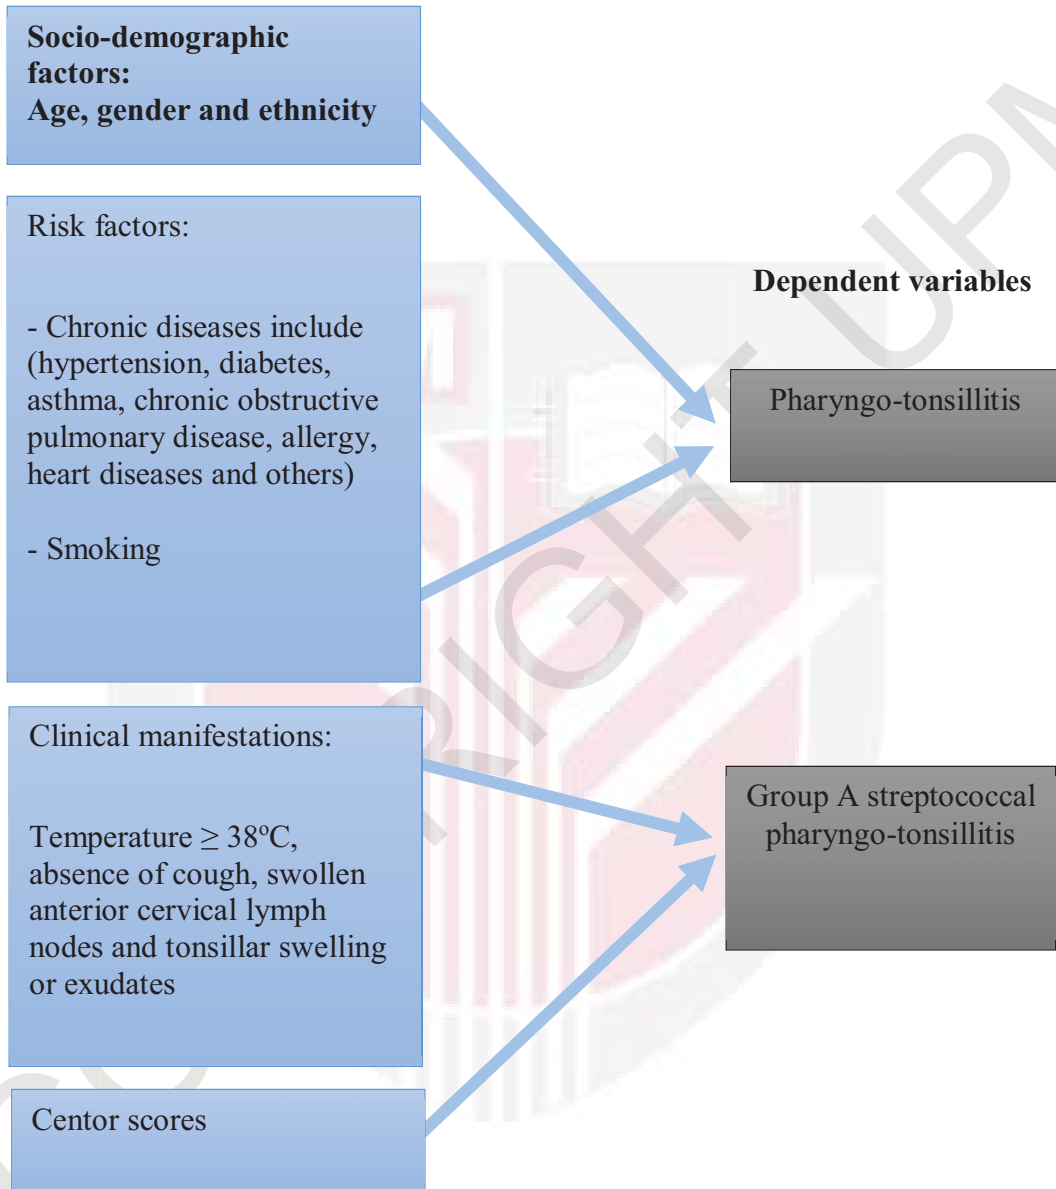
Socio-demographic factors:
Age, gender and ethnicity

Risk factors:

- Chronic diseases include (hypertension, diabetes, asthma, chronic obstructive pulmonary disease, allergy, heart diseases and others)

- Smoking

Dependent variables

Pharyngo-tonsillitis

Clinical manifestations:

Temperature ≥ 38ºC, absence of cough, swollen anterior cervical lymph nodes and tonsillar swelling or exudates

Group A streptococcal pharyngo-tonsillitis

Centor scores

COPYRIGHT UPM